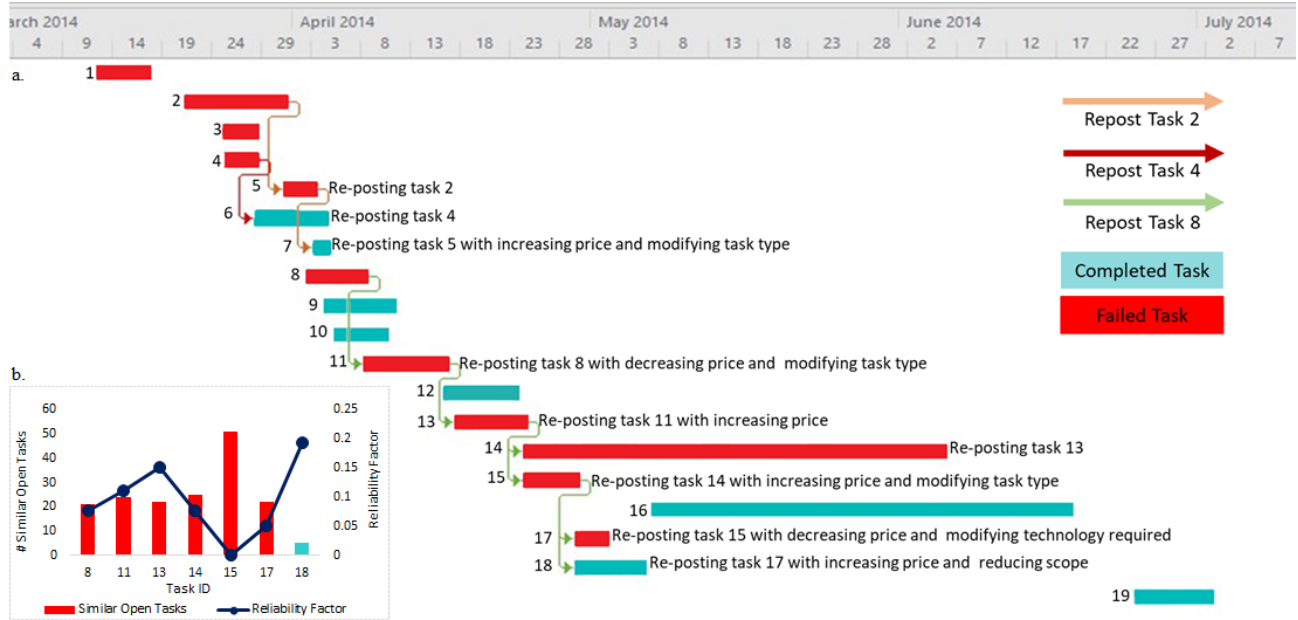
arch 2014 | April 2014 | May 2014 | June 2014 | July 2014
4 9 14 19 24 29 3 8 13 18 23 28 3 8 13 18 23 28 2 7 12 17 22 27 2 7

a.

1
2
3
4
5 Re-posting task 2
6 Re-posting task 4
7 Re-posting task 5 with increasing price and modifying task type
8
9
10
11 Re-posting task 8 with decreasing price and modifying task type
12
13 Re-posting task 11 with increasing price
14 Re-posting task 13
15 Re-posting task 14 with increasing price and modifying task type
16
17 Re-posting task 15 with decreasing price and modifying technology required
18 Re-posting task 17 with increasing price and reducing scope
19

Repost Task 2
Repost Task 4
Repost Task 8
Completed Task
Failed Task

b.

60
50
40
30
20
10
0
# Similar Open Tasks
0.25
0.2
0.15
0.1
0.05
0
Reliability Factor
8 11 13 14 15 17 18
Task ID
Similar Open Tasks
Reliability Factor